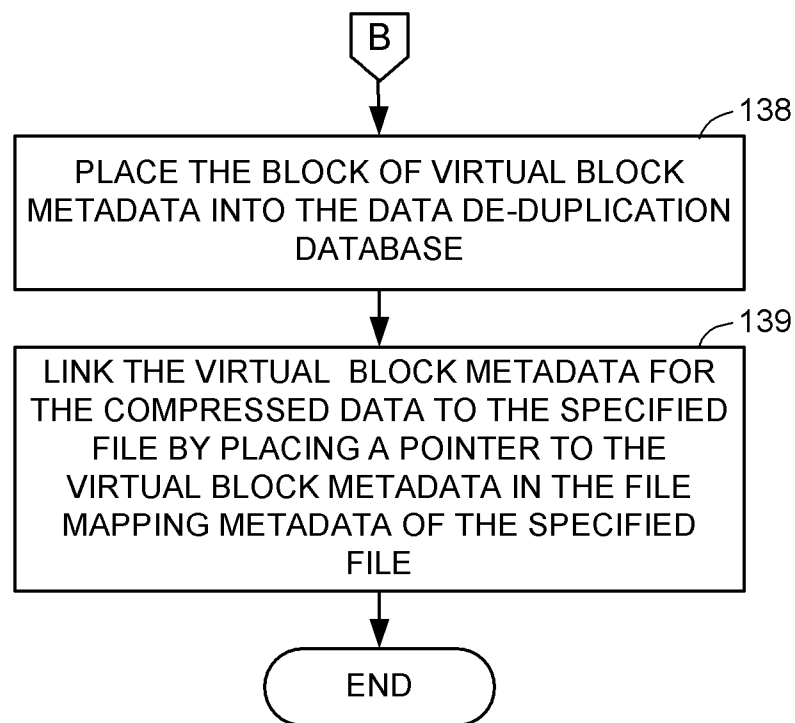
B

138

PLACE THE BLOCK OF VIRTUAL BLOCK METADATA INTO THE DATA DE-DUPLICATION DATABASE

139

LINK THE VIRTUAL BLOCK METADATA FOR THE COMPRESSED DATA TO THE SPECIFIED FILE BY PLACING A POINTER TO THE VIRTUAL BLOCK METADATA IN THE FILE MAPPING METADATA OF THE SPECIFIED FILE

END